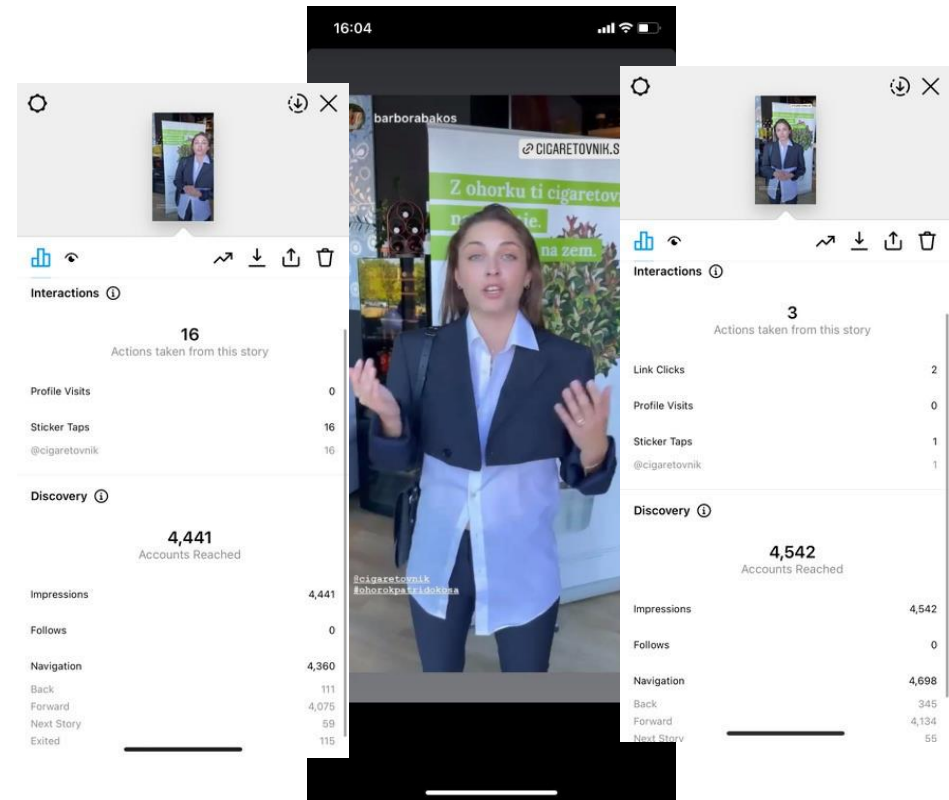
Interactions ⓘ

16
Actions taken from this story

Profile Visits 0

Sticker Taps 16

@cigaretovnik 16

Discovery ⓘ

4,441
Accounts Reached

Impressions 4,441

Follows 0

Navigation 4,360

Back 111

Forward 4,075

Next Story 59

Exited 115

16:04

barborabakos

CIGARETOVNIK.S

Z ohorku ti cigaretov

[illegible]ie.

na zem.

@cigaretovnik
#ohorokpatridokosa

Interactions ⓘ

3
Actions taken from this story

Link Clicks 2

Profile Visits 0

Sticker Taps 1

@cigaretovnik 1

Discovery ⓘ

4,542
Accounts Reached

Impressions 4,542

Follows 0

Navigation 4,698

Back 345

Forward 4,134

Next Story 55